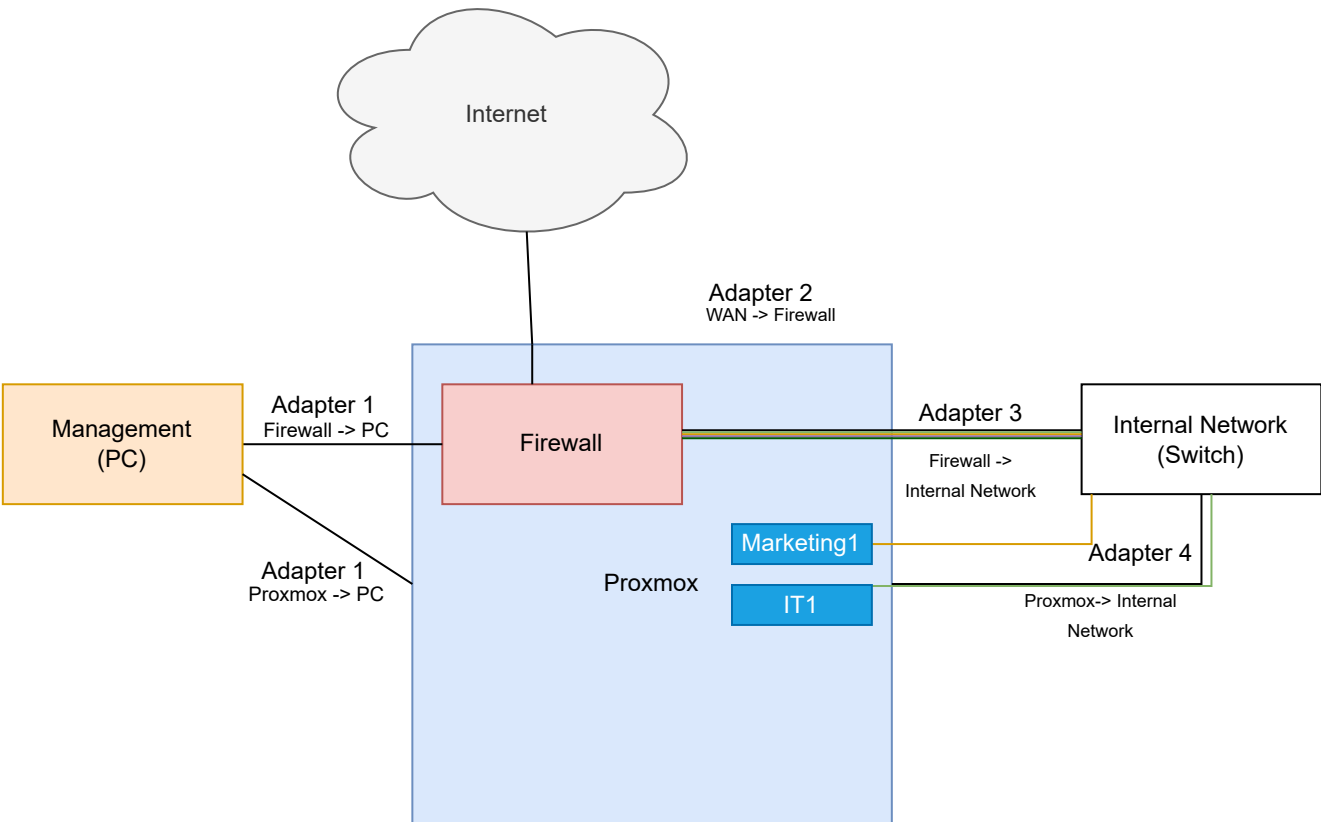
Internet

Adapter 2
WAN -> Firewall

Management
(PC)

Adapter 1
Firewall -> PC

Firewall

Adapter 3

Firewall ->
Internal Network

Internal Network
(Switch)

Marketing1

Adapter 4

Adapter 1
Proxmox -> PC

Proxmox

IT1

Proxmox-> Internal
Network